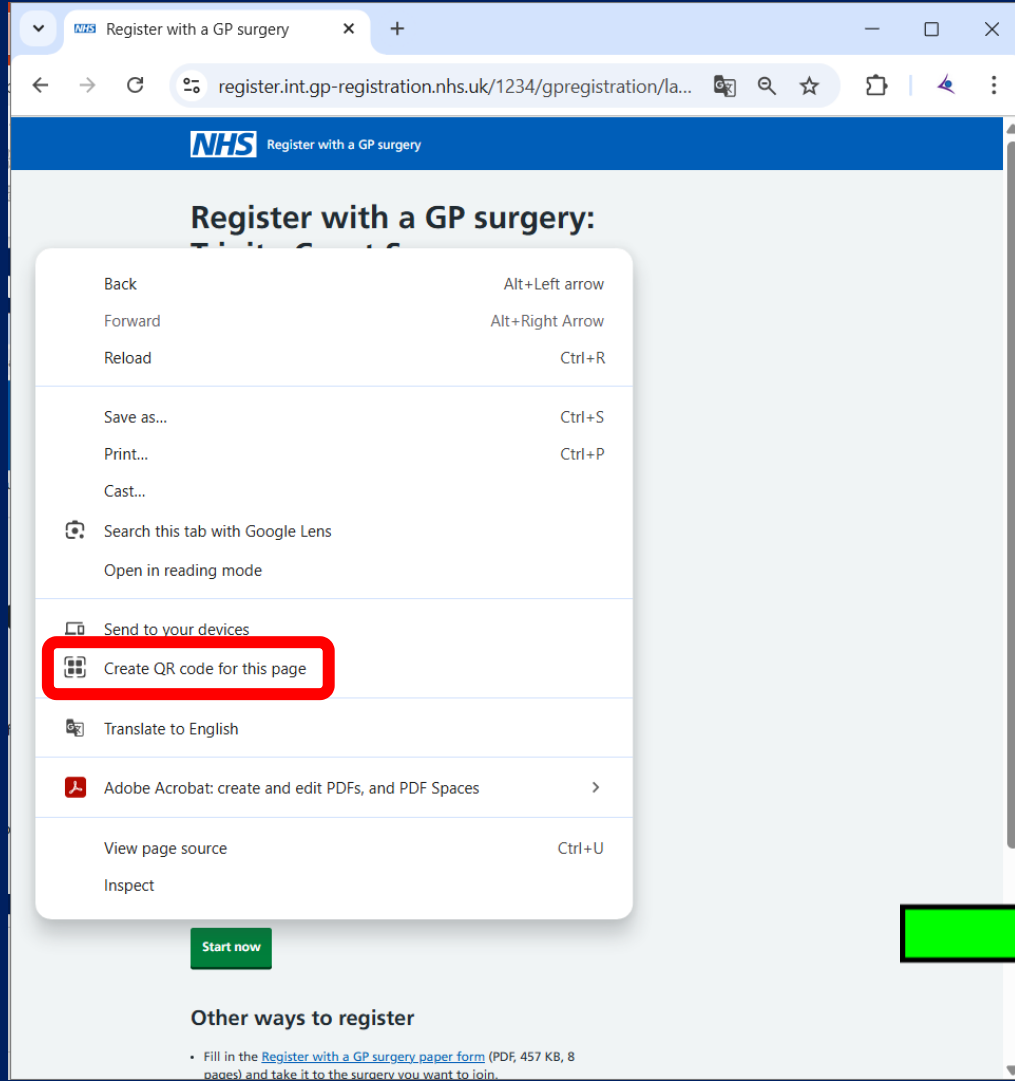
Register with a GP surgery

register.int.gp-registration.nhs.uk/1234/gpregistration/la...

NHS Register with a GP surgery

Register with a GP surgery: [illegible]

Back Alt+Left arrow
Forward Alt+Right Arrow
Reload Ctrl+R

Save as... Ctrl+S
Print... Ctrl+P
Cast...
Search this tab with Google Lens
Open in reading mode

Send to your devices
Create QR code for this page

Translate to English

Adobe Acrobat: create and edit PDFs, and PDF Spaces

View page source Ctrl+U
Inspect

Start now

Other ways to register

• Fill in the Register with a GP surgery paper form (PDF, 457 KB, 8 pages) and take it to the surgery you want to join.